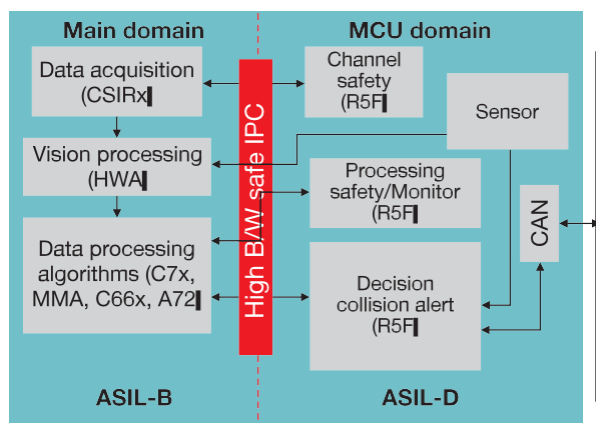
Main domain

MCU domain

Data acquisition (CSIRx)

Channel safety (R5F)

Sensor

Vision processing (HWA)

High B/W safe IPC

Processing safety/Monitor (R5F)

CAN

Data processing algorithms (C7x, MMA, C66x, A72)

Decision collision alert (R5F)

ASIL-B

ASIL-D